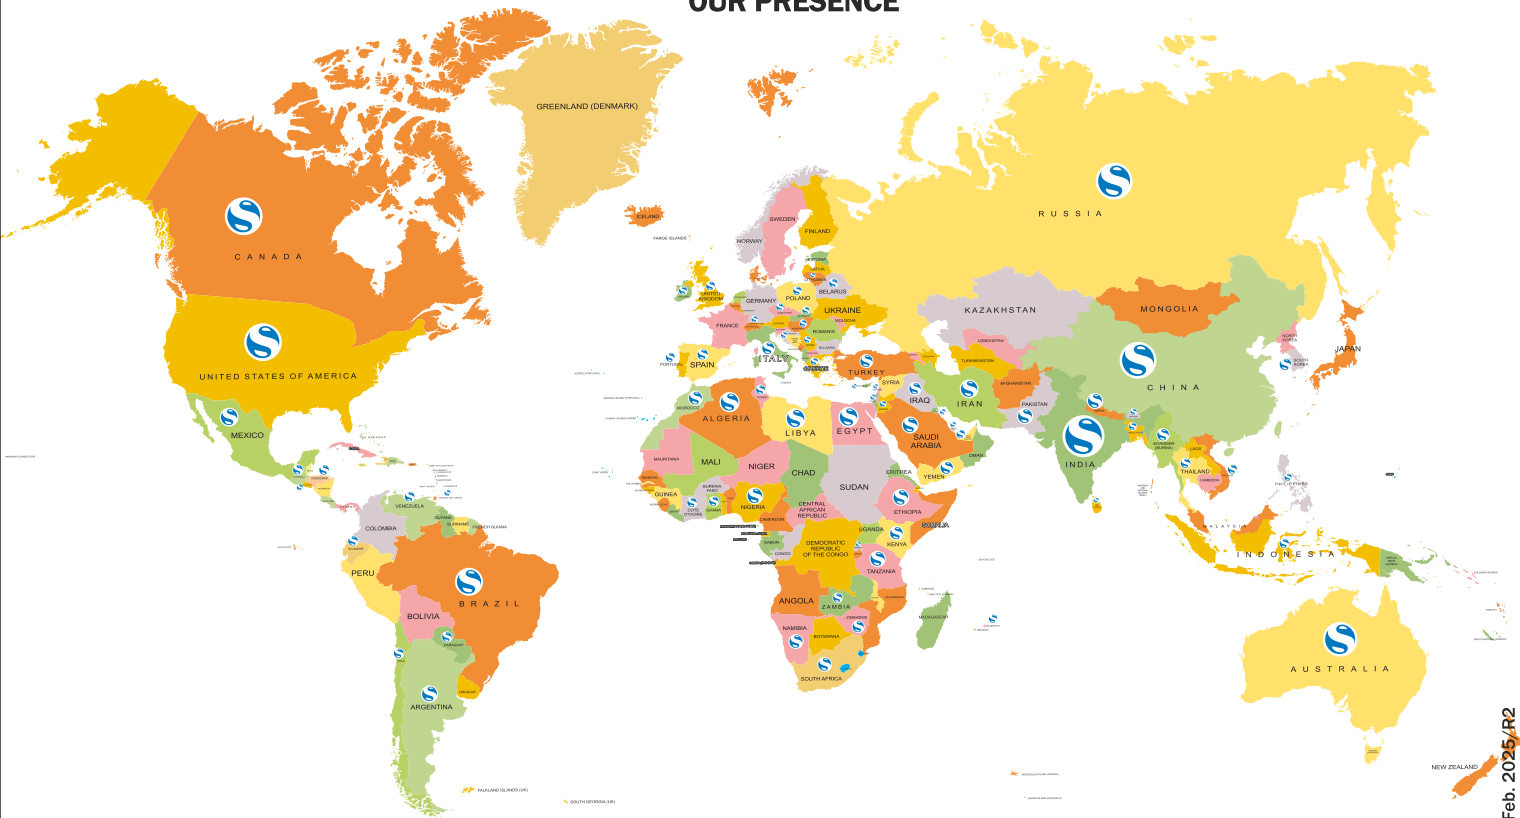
OUR PRESENCE

GREENLAND (DENMARK)

ICELAND

FAROE ISLANDS

CANADA

UNITED STATES OF AMERICA

MEXICO

RUSSIA

KAZAKHSTAN

MONGOLIA

CHINA

JAPAN

NORTH KOREA

SOUTH KOREA

INDIA

IRAN

IRAQ

SAUDI ARABIA

TURKEY

SYRIA

AFGHANISTAN

PAKISTAN

TURKMENISTAN

UZBEKISTAN

OMAN

YEMEN

SWEDEN

NORWAY

FINLAND

ESTONIA

LATVIA

BELARUS

UKRAINE

POLAND

GERMANY

UNITED KINGDOM

FRANCE

SPAIN

PORTUGAL

ITALY

ROMANIA

MOLDOVA

BULGARIA

GREECE

ALGERIA

MOROCCO

LIBYA

EGYPT

MAURITANIA

MALI

NIGER

CHAD

SUDAN

ERITREA

ETHIOPIA

SOMALIA

GUINEA

BURKINA FASO

COTE D'IVOIRE

GHANA

NIGERIA

CAMEROON

CENTRAL AFRICAN REPUBLIC

UGANDA

KENYA

GABON

CONGO

DEMOCRATIC REPUBLIC OF THE CONGO

TANZANIA

ANGOLA

ZAMBIA

ZIMBABWE

NAMIBIA

BOTSWANA

SOUTH AFRICA

MADAGASCAR

MYANMAR (BURMA)

LAOS

THAILAND

CAMBODIA

PHILIPPINES

MALAYSIA

INDONESIA

PAPUA NEW GUINEA

AUSTRALIA

NEW ZEALAND

VENEZUELA

GUYANA

SURINAME

FRENCH GUIANA

COLOMBIA

ECUADOR

PERU

BRAZIL

BOLIVIA

PARAGUAY

URUGUAY

ARGENTINA

FALKLAND ISLANDS (UK)

SOUTH GEORGIA (UK)

Feb. 2025/R2